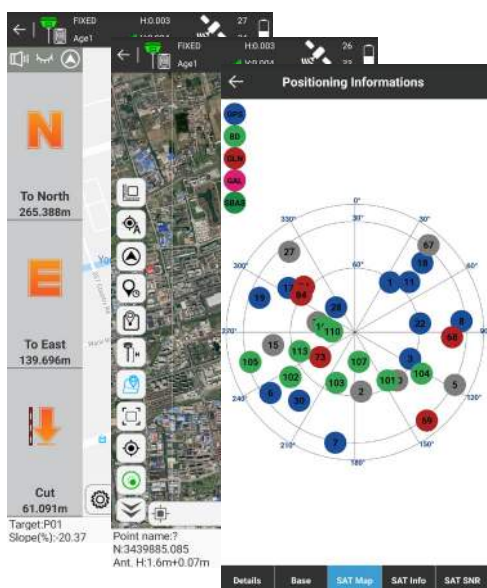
FIXED
Age1
H:0.003
27

N
To North
265.388m

E
To East
139.696m

Cut
61.091m

Target:P01
Slope(%):-20.37

FIXED
Age1
H:0.003
26

Point name:?
N:3439885.085
Ant. H:1.6m+0.07m

Positioning Informations

GPS
BD
GLN
GAL
SBAS

0°
30°
30°
60°
60°
90°
120°
150°
180°
210°
240°
270°
300°
330°

27
67
18
17
94
1
11
19
28
8
22
68
110
15
113
73
107
3
105
102
103
101
104
5
6
30
2
69
7

Details
Base
SAT Map
SAT Info
SAT SNR